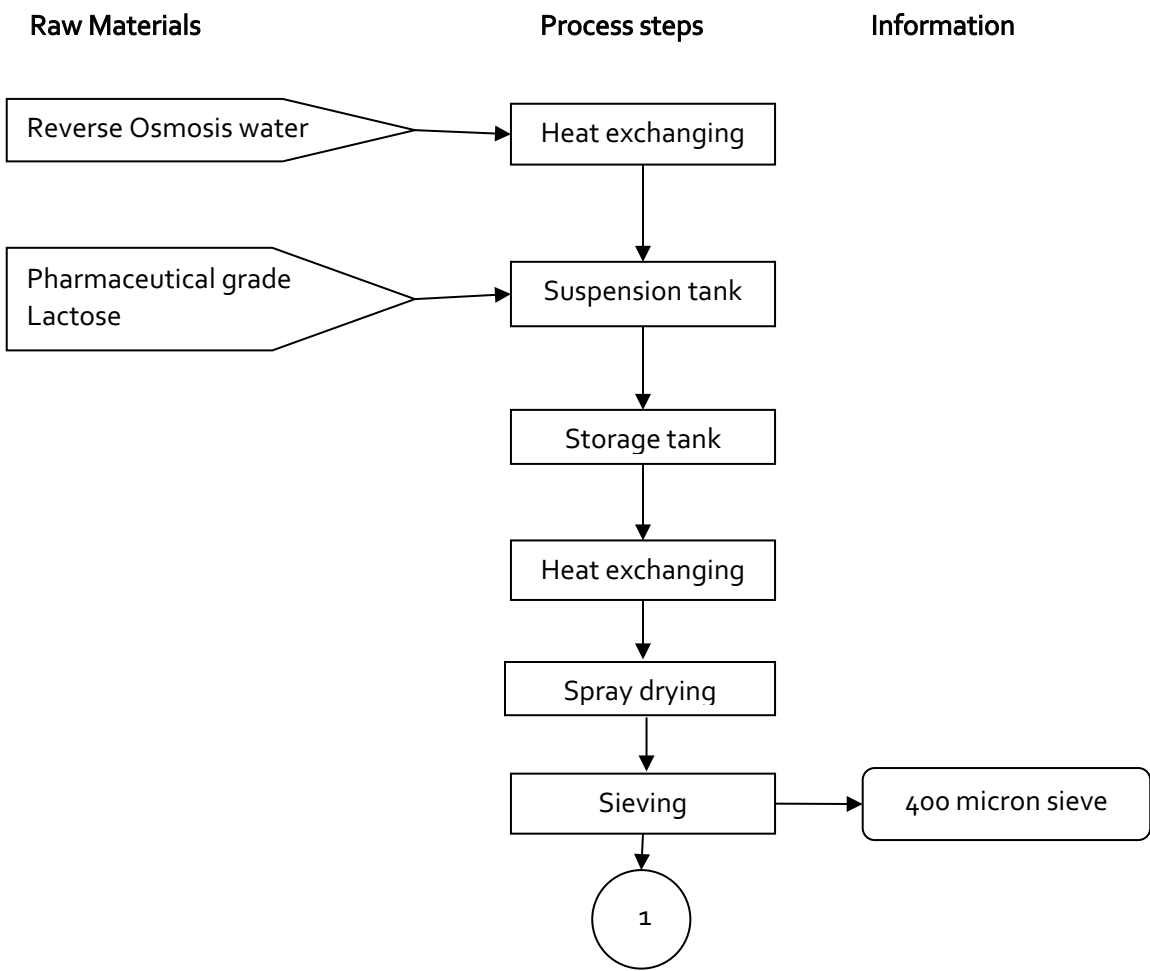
Raw Materials

Process steps

Information

Reverse Osmosis water

Heat exchanging

Pharmaceutical grade Lactose

Suspension tank

Storage tank

Heat exchanging

Spray drying

Sieving

400 micron sieve

1